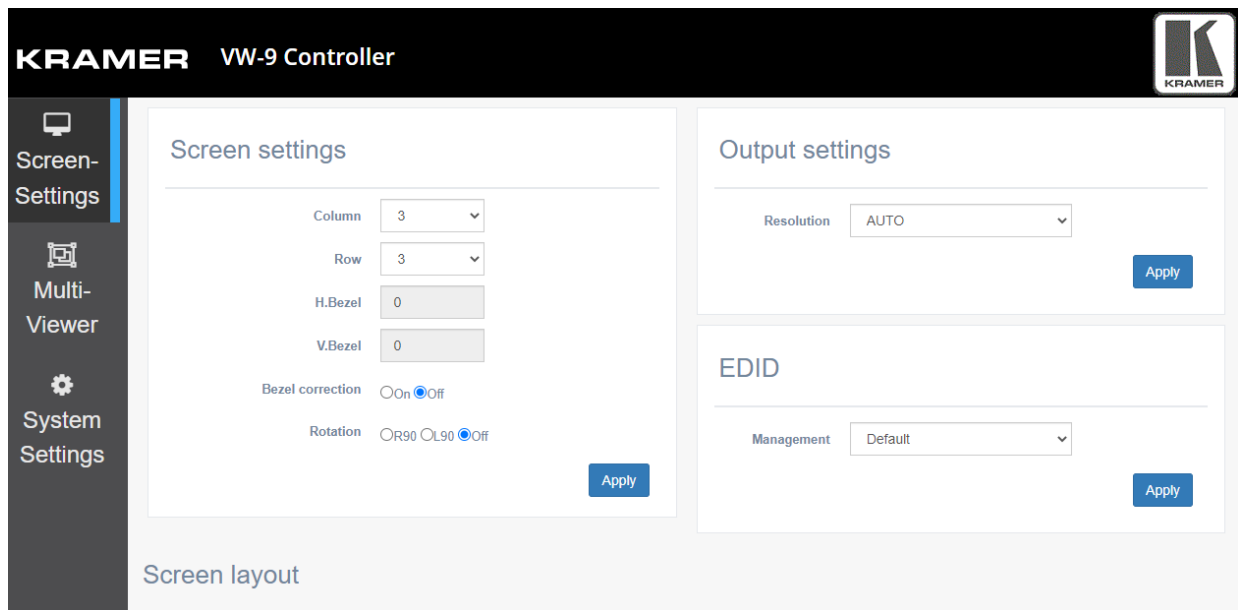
KRAMER VW-9 Controller

KRAMER

Screen-Settings

Multi-Viewer

System Settings

Screen settings

Column 3

Row 3

H.Bezel 0

V.Bezel 0

Bezel correction On Off

Rotation R90 L90 Off

Apply

Output settings

Resolution AUTO

Apply

EDID

Management Default

Apply

Screen layout